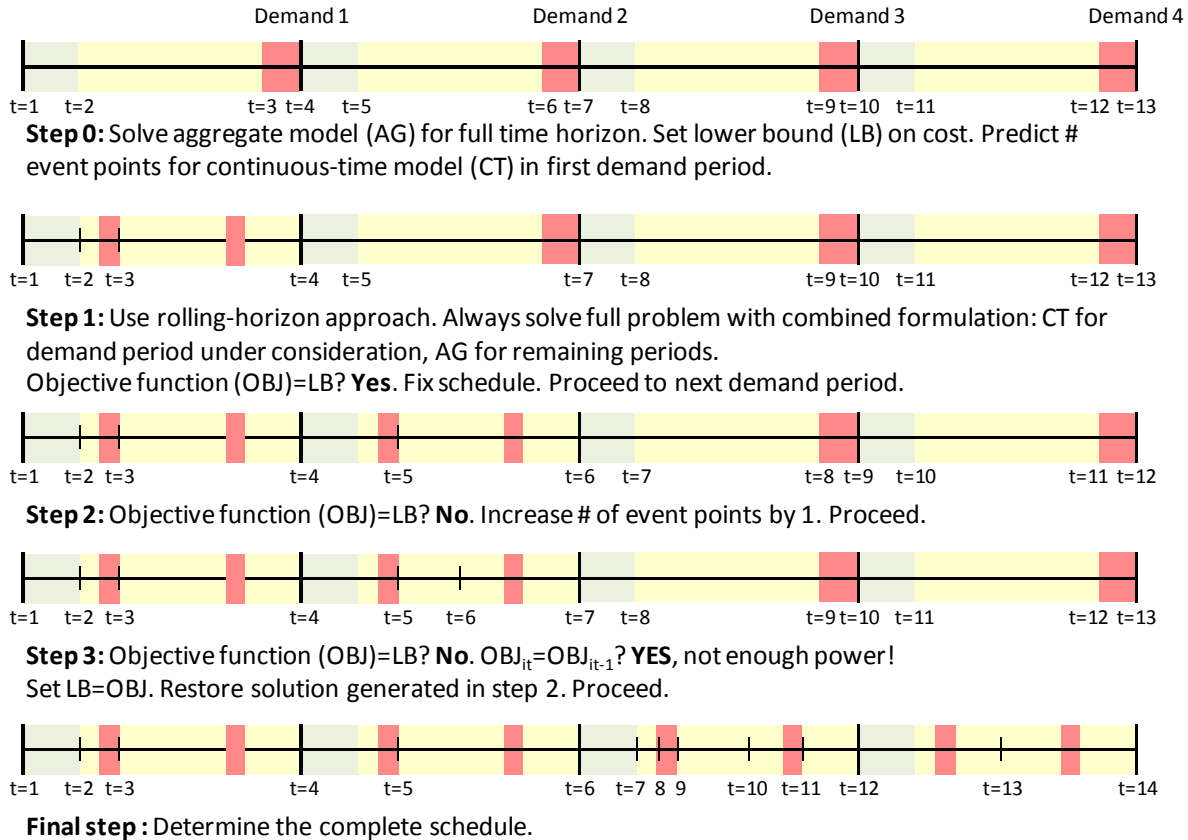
Demand 1 Demand 2 Demand 3 Demand 4

t=1 t=2 t=3 t=4 t=5 t=6 t=7 t=8 t=9 t=10 t=11 t=12 t=13

**Step 0:** Solve aggregate model (AG) for full time horizon. Set lower bound (LB) on cost. Predict # event points for continuous-time model (CT) in first demand period.

t=1 t=2 t=3 t=4 t=5 t=7 t=8 t=9 t=10 t=11 t=12 t=13

**Step 1:** Use rolling-horizon approach. Always solve full problem with combined formulation: CT for demand period under consideration, AG for remaining periods.
Objective function (OBJ)=LB? **Yes**. Fix schedule. Proceed to next demand period.

t=1 t=2 t=3 t=4 t=5 t=6 t=7 t=8 t=9 t=10 t=11 t=12

**Step 2:** Objective function (OBJ)=LB? **No**. Increase # of event points by 1. Proceed.

t=1 t=2 t=3 t=4 t=5 t=6 t=7 t=8 t=9 t=10 t=11 t=12 t=13

**Step 3:** Objective function (OBJ)=LB? **No**. OBJ$_{it}$=OBJ$_{it-1}$? **YES**, not enough power!
Set LB=OBJ. Restore solution generated in step 2. Proceed.

t=1 t=2 t=3 t=4 t=5 t=6 t=7 8 9 t=10 t=11 t=12 t=13 t=14

**Final step :** Determine the complete schedule.